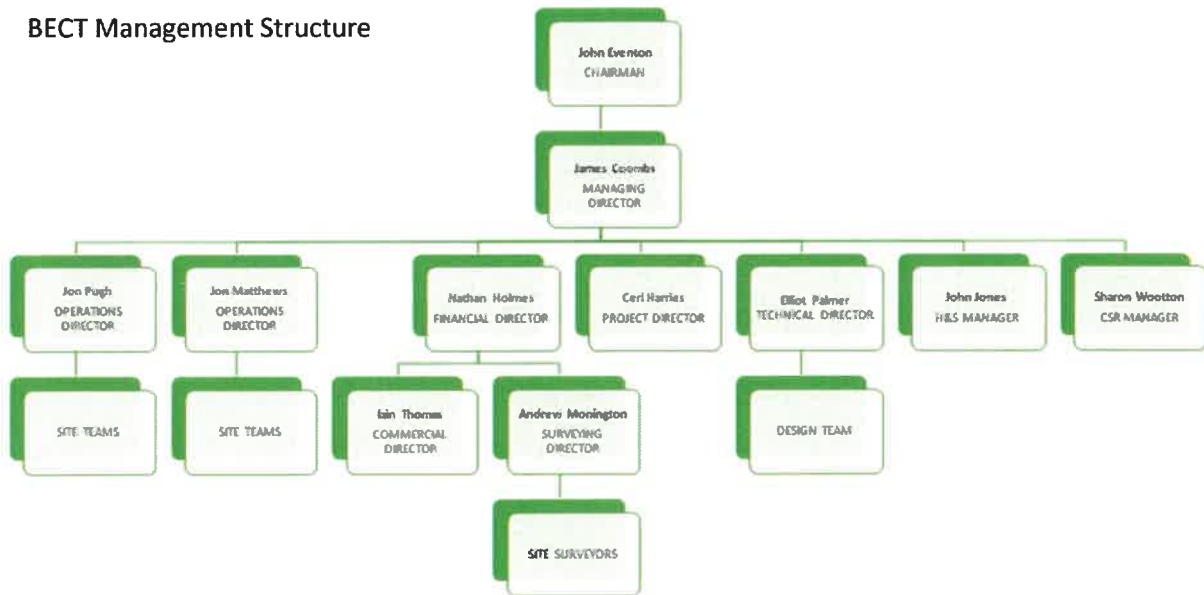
BECT Management Structure

John Eventon
CHAIRMAN

James Coombs
MANAGING DIRECTOR

Jon Pugh
OPERATIONS DIRECTOR

Jon Matthews
OPERATIONS DIRECTOR

Nathan Holmes
FINANCIAL DIRECTOR

Ceri Harries
PROJECT DIRECTOR

Elliot Palmer
TECHNICAL DIRECTOR

John Jones
H&S MANAGER

Sharon Wootton
CSR MANAGER

SITE TEAMS

SITE TEAMS

Iain Thomas
COMMERCIAL DIRECTOR

Andrew Monington
SURVEYING DIRECTOR

DESIGN TEAM

SITE SURVEYORS